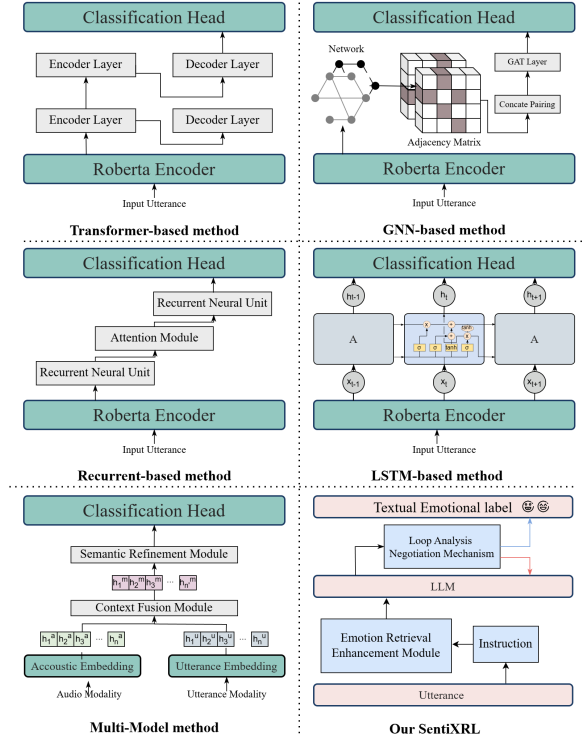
Classification Head

Encoder Layer

Decoder Layer

Encoder Layer

Decoder Layer

Roberta Encoder

Input Utterance

Transformer-based method

Classification Head

Network

GAT Layer

Concate Pairing

Adjacency Matrix

Roberta Encoder

Input Utterance

GNN-based method

Classification Head

Recurrent Neural Unit

Attention Module

Recurrent Neural Unit

Roberta Encoder

Input Utterance

Recurrent-based method

Classification Head

$h_{t-1}$ $h_t$ $h_{t+1}$

A

$\times$ $+$ $\times$ $\times$ tanh

$\sigma$ $\sigma$ tanh $\sigma$

A

$x_{t-1}$ $x_t$ $x_{t+1}$

Roberta Encoder

Input Utterance

LSTM-based method

Classification Head

Semantic Refinement Module

$h_1^m$ $h_2^m$ $h_3^m$ ... $h_n^m$

Context Fusion Module

$h_1^a$ $h_2^a$ $h_3^a$ ... $h_n^a$

$h_1^u$ $h_2^u$ $h_3^u$ ... $h_n^u$

Accoustic Embedding

Utterance Embedding

Audio Modality

Utterance Modality

Multi-Model method

Textual Emotional label

Loop Analysis Negotiation Mechanism

LLM

Emotion Retrieval Enhancement Module

Instruction

Utterance

Our SentiXRL